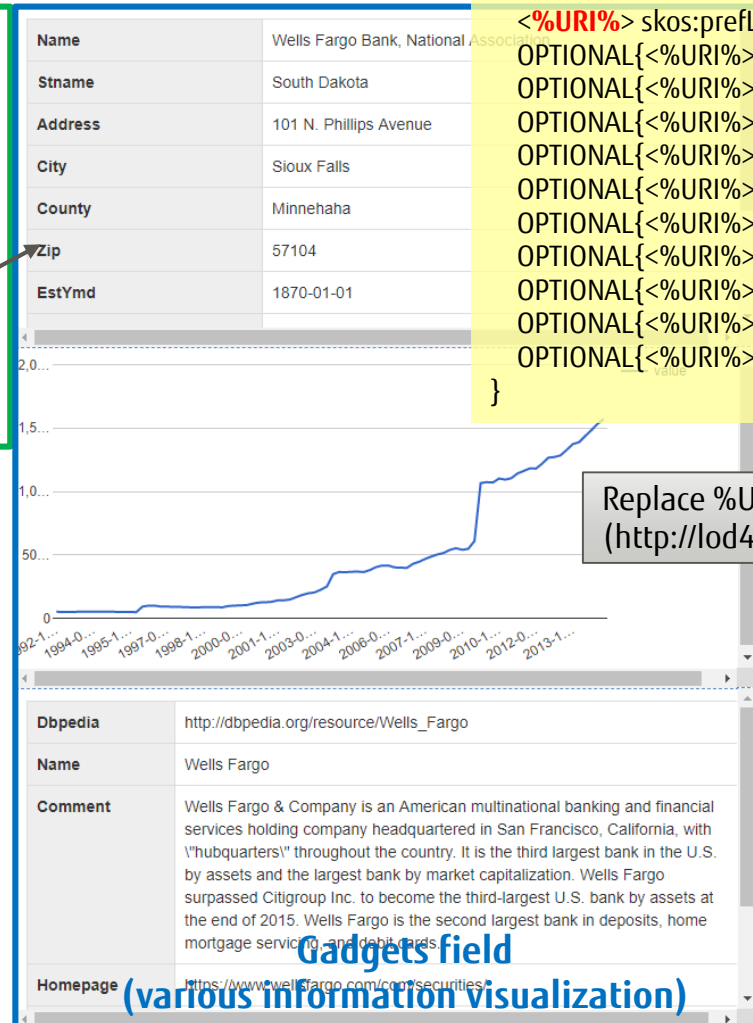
| Name | Wells Fargo Bank, National Association |
|---|---|
| Stname | South Dakota |
| Address | 101 N. Phillips Avenue |
| City | Sioux Falls |
| County | Minnehaha |
| Zip | 57104 |
| EstYmd | 1870-01-01 |

<%URI%> skos:prefL
OPTIONAL{<%URI%>
OPTIONAL{<%URI%>
OPTIONAL{<%URI%>
OPTIONAL{<%URI%>
OPTIONAL{<%URI%>
OPTIONAL{<%URI%>
OPTIONAL{<%URI%>
OPTIONAL{<%URI%>
OPTIONAL{<%URI%>
}

Replace %U
(http://lod4

2,0...
1,5...
1,0...
50...
0
992-1... 1994-0... 1995-1... 1997-0... 1998-1... 2000-0... 2001-1... 2003-0... 2004-1... 2006-0... 2007-1... 2009-0... 2010-1... 2012-0... 2013-1...
Value

| Dbpedia | http://dbpedia.org/resource/Wells_Fargo |
|---|---|
| Name | Wells Fargo |
| Comment | Wells Fargo & Company is an American multinational banking and financial services holding company headquartered in San Francisco, California, with \"hubquarters\" throughout the country. It is the third largest bank in the U.S. by assets and the largest bank by market capitalization. Wells Fargo surpassed Citigroup Inc. to become the third-largest U.S. bank by assets at the end of 2015. Wells Fargo is the second largest bank in deposits, home mortgage servicing, and debit cards. |
| Homepage | https://www.wellsfargo.com/com/securities/ |

Gadgets field
(various information visualization)